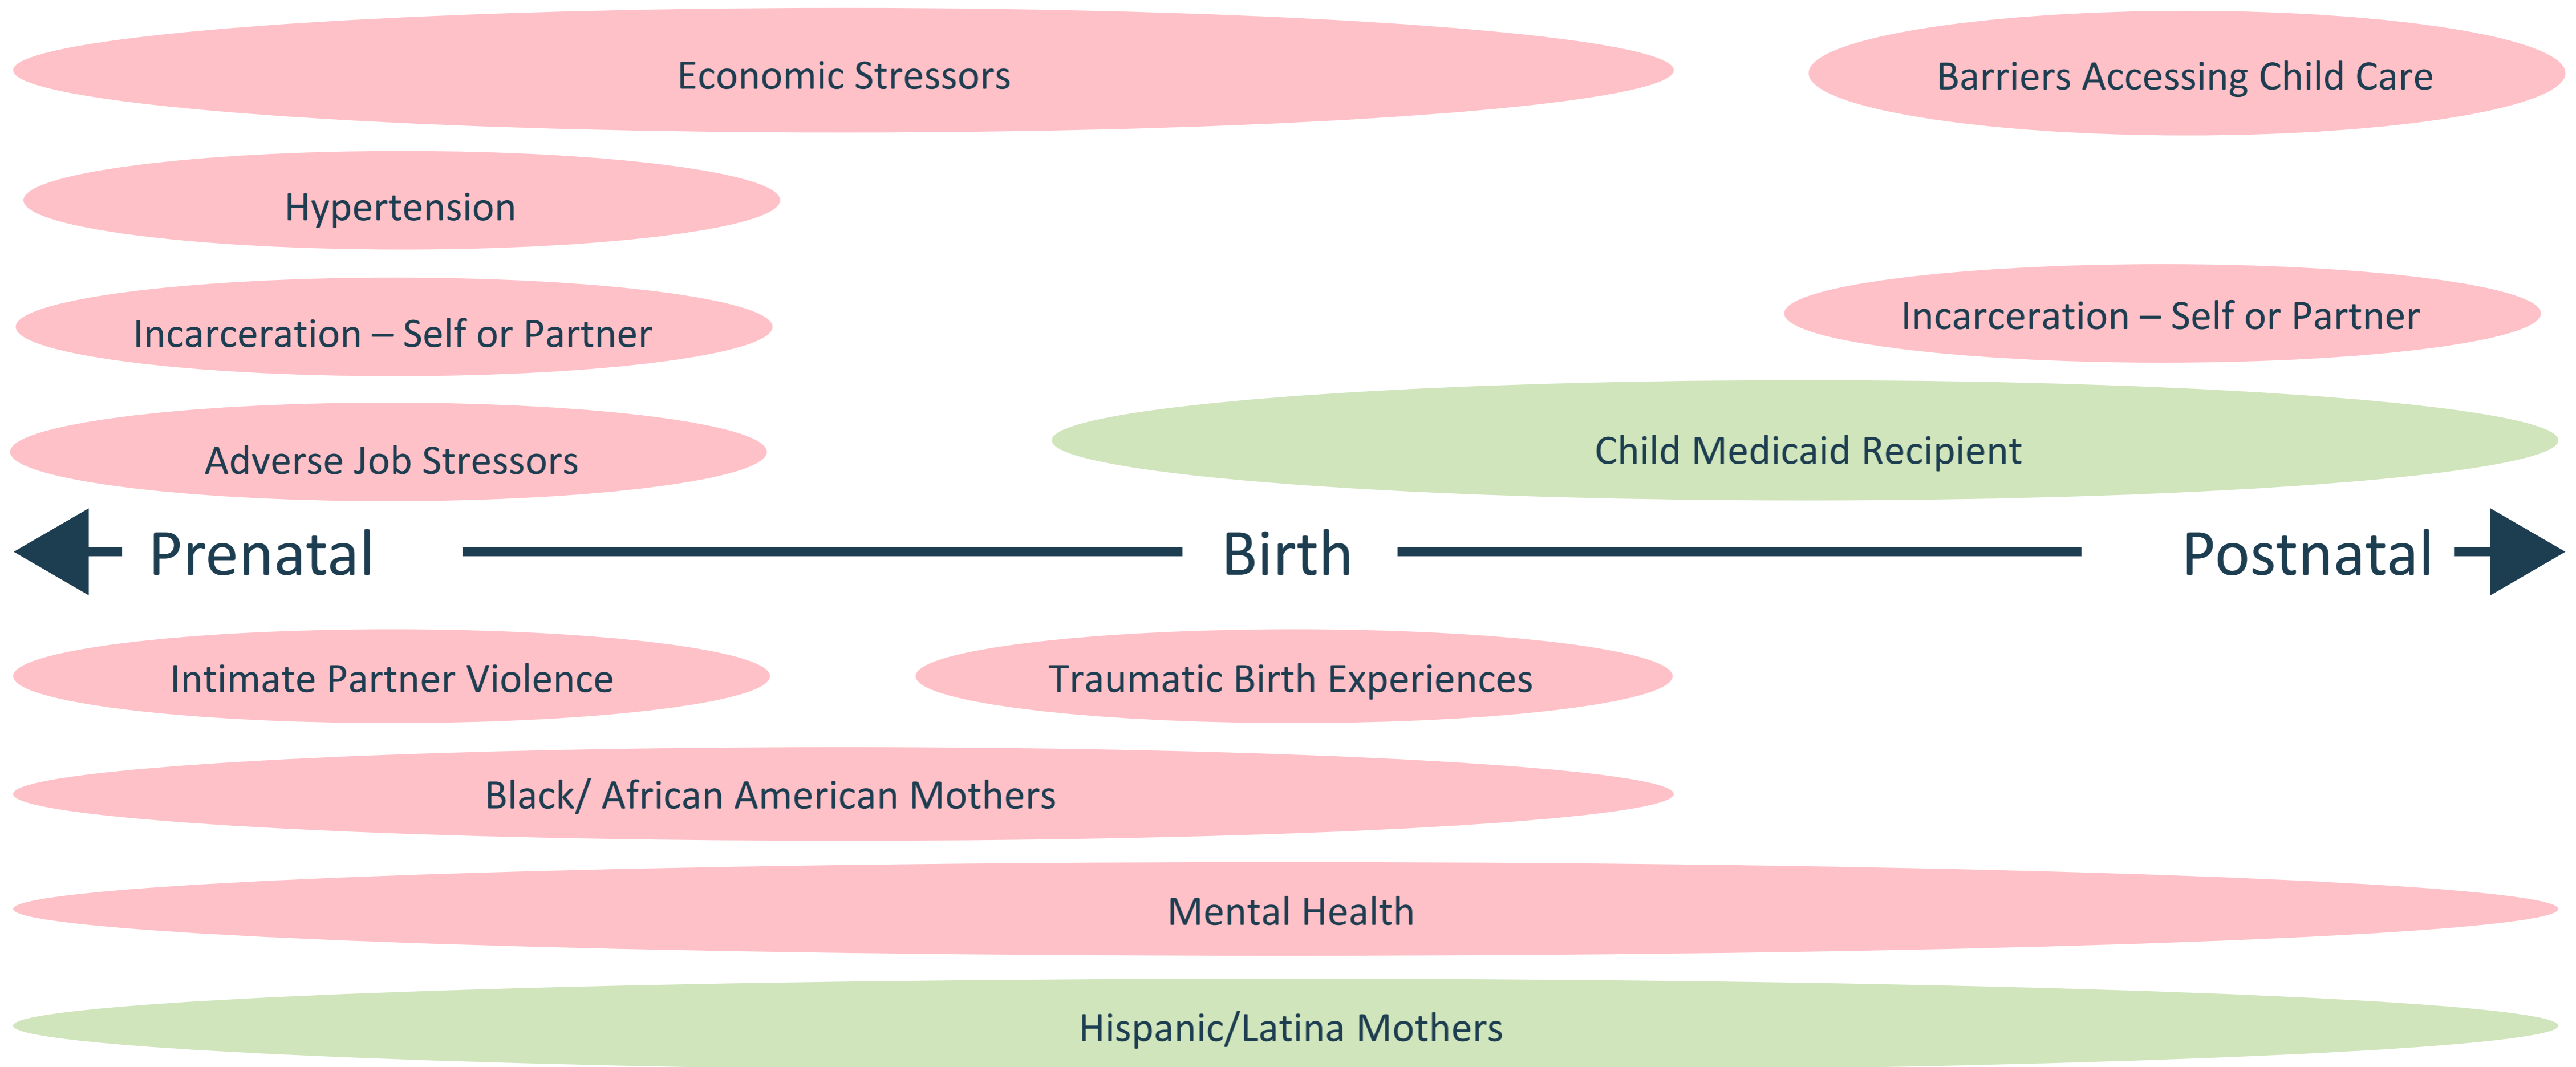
Economic Stressors

Barriers Accessing Child Care

Hypertension

Incarceration – Self or Partner

Incarceration – Self or Partner

Adverse Job Stressors

Child Medicaid Recipient

Prenatal

Birth

Postnatal

Intimate Partner Violence

Traumatic Birth Experiences

Black/ African American Mothers

Mental Health

Hispanic/Latina Mothers